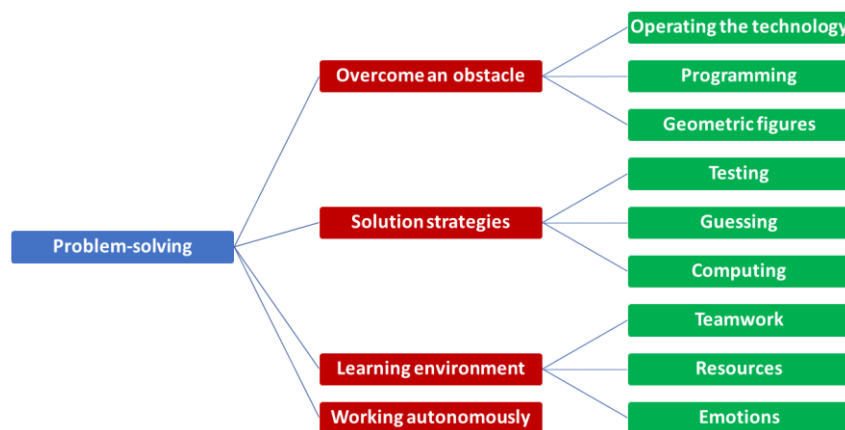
Problem-solving

Overcome an obstacle

Operating the technology

Programming

Geometric figures

Solution strategies

Testing

Guessing

Computing

Learning environment

Teamwork

Resources

Emotions

Working autonomously